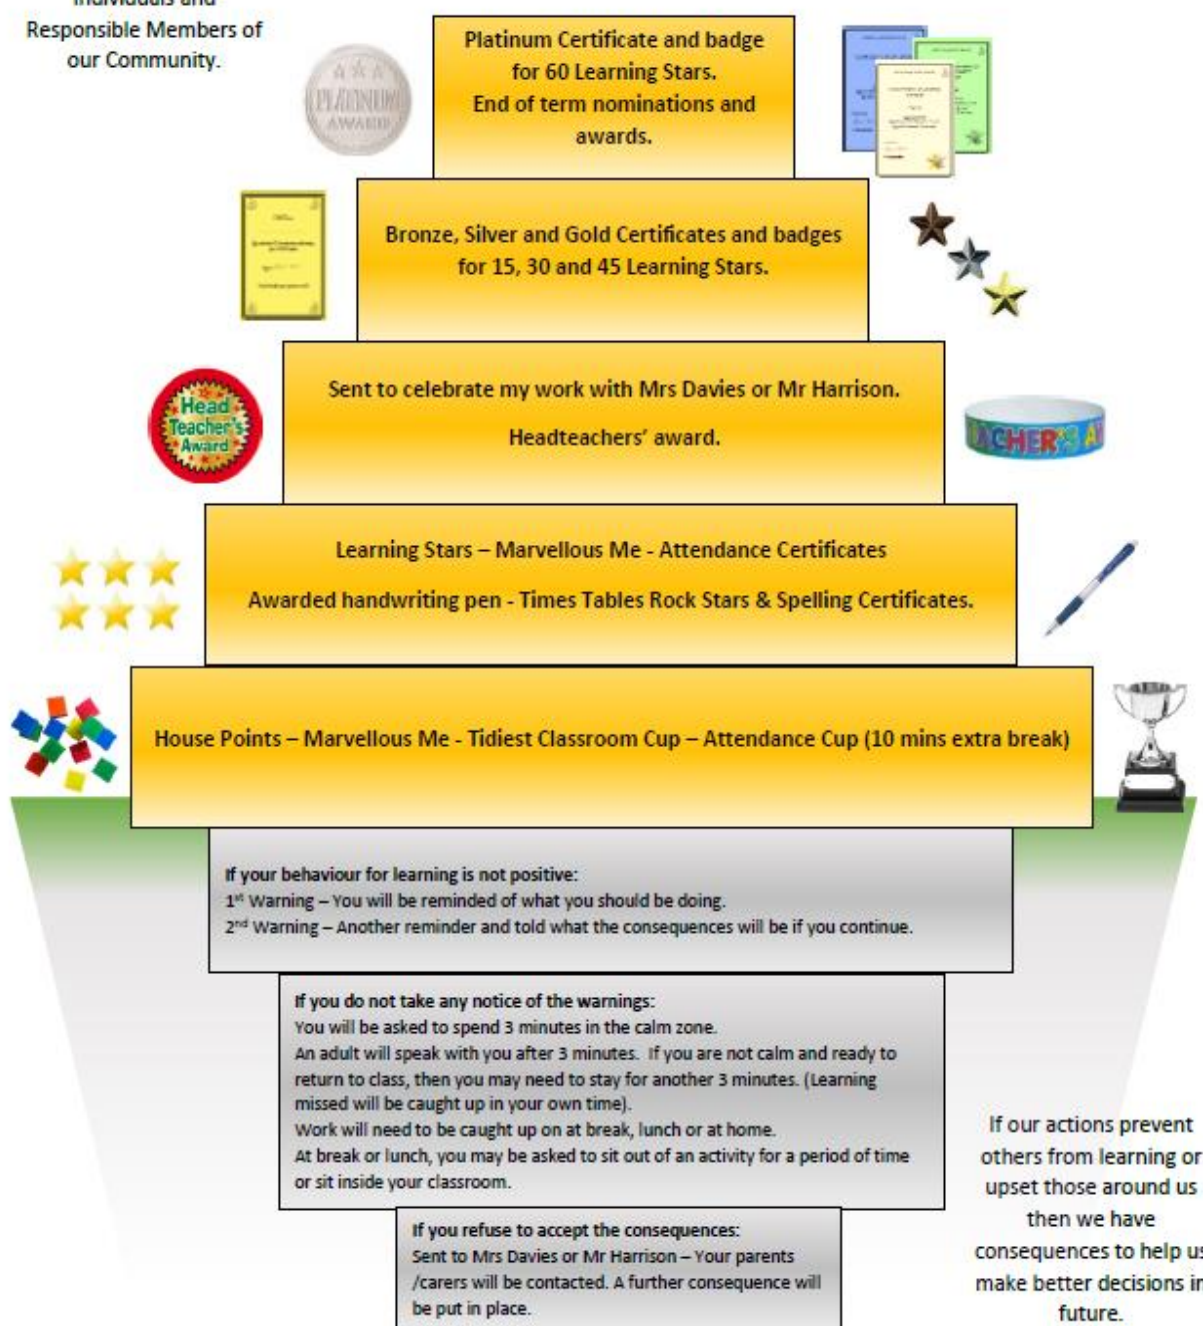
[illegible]
Responsible Members of our Community.

PLATINUM AWARD

Platinum Certificate and badge for 60 Learning Stars.
End of term nominations and awards.

Bronze, Silver and Gold Certificates and badges for 15, 30 and 45 Learning Stars.

Head Teacher's Award

Sent to celebrate my work with Mrs Davies or Mr Harrison.

Headteachers' award.

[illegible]ACHER'S A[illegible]

Learning Stars – Marvellous Me - Attendance Certificates

Awarded handwriting pen - Times Tables Rock Stars & Spelling Certificates.

House Points – Marvellous Me - Tidiest Classroom Cup – Attendance Cup (10 mins extra break)

If your behaviour for learning is not positive:
1st Warning – You will be reminded of what you should be doing.
2nd Warning – Another reminder and told what the consequences will be if you continue.

If you do not take any notice of the warnings:
You will be asked to spend 3 minutes in the calm zone.
An adult will speak with you after 3 minutes. If you are not calm and ready to return to class, then you may need to stay for another 3 minutes. (Learning missed will be caught up in your own time).
Work will need to be caught up on at break, lunch or at home.
At break or lunch, you may be asked to sit out of an activity for a period of time or sit inside your classroom.

If you refuse to accept the consequences:
Sent to Mrs Davies or Mr Harrison – Your parents /carers will be contacted. A further consequence will be put in place.

If our actions prevent others from learning or upset those around us then we have consequences to help us make better decisions in future.